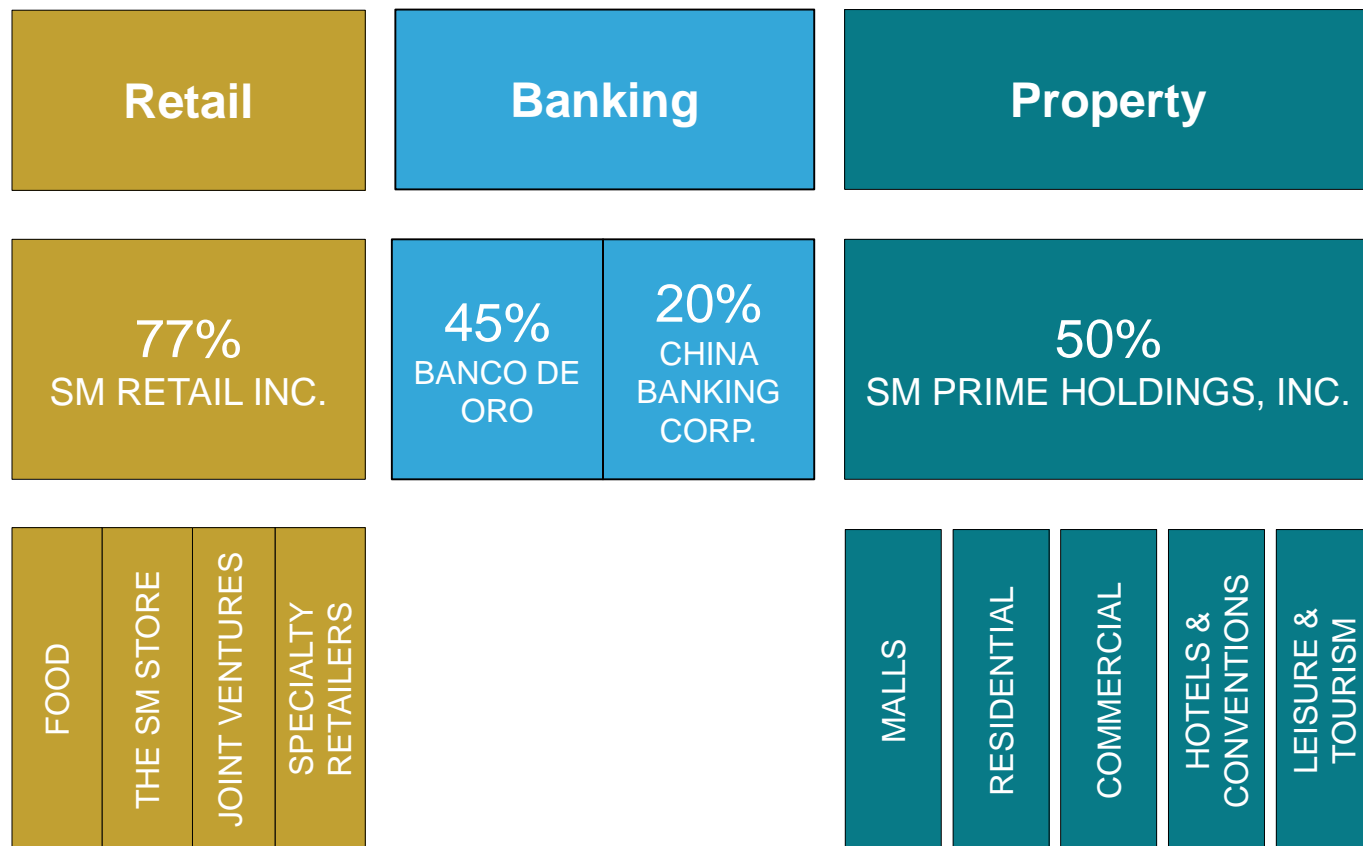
Retail

Banking

Property

77%
SM RETAIL INC.

45%
BANCO DE ORO

20%
CHINA BANKING CORP.

50%
SM PRIME HOLDINGS, INC.

FOOD

THE SM STORE

JOINT VENTURES

SPECIALTY RETAILERS

MALLS

RESIDENTIAL

COMMERCIAL

HOTELS & CONVENTIONS

LEISURE & TOURISM